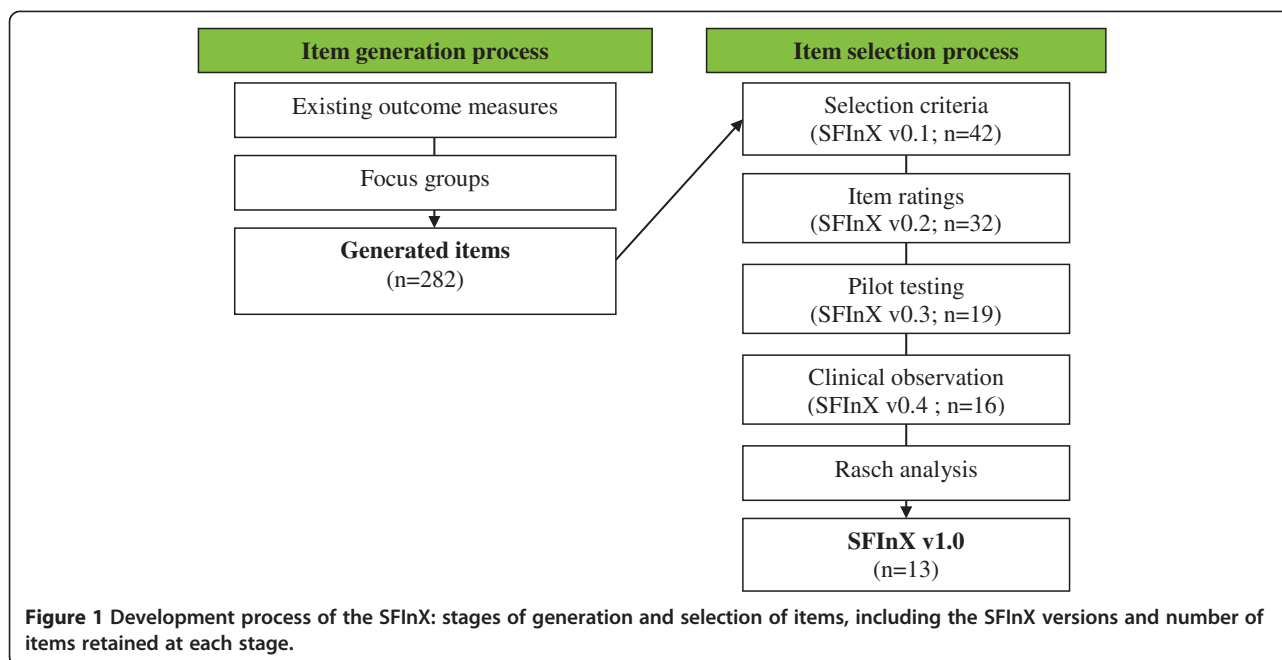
Item generation process

Existing outcome measures

Focus groups

Generated items
(n=282)

Item selection process

Selection criteria
(SFInX v0.1; n=42)

Item ratings
(SFInX v0.2; n=32)

Pilot testing
(SFInX v0.3; n=19)

Clinical observation
(SFInX v0.4 ; n=16)

Rasch analysis

SFInX v1.0
(n=13)

Figure 1 Development process of the SFInX: stages of generation and selection of items, including the SFInX versions and number of items retained at each stage.